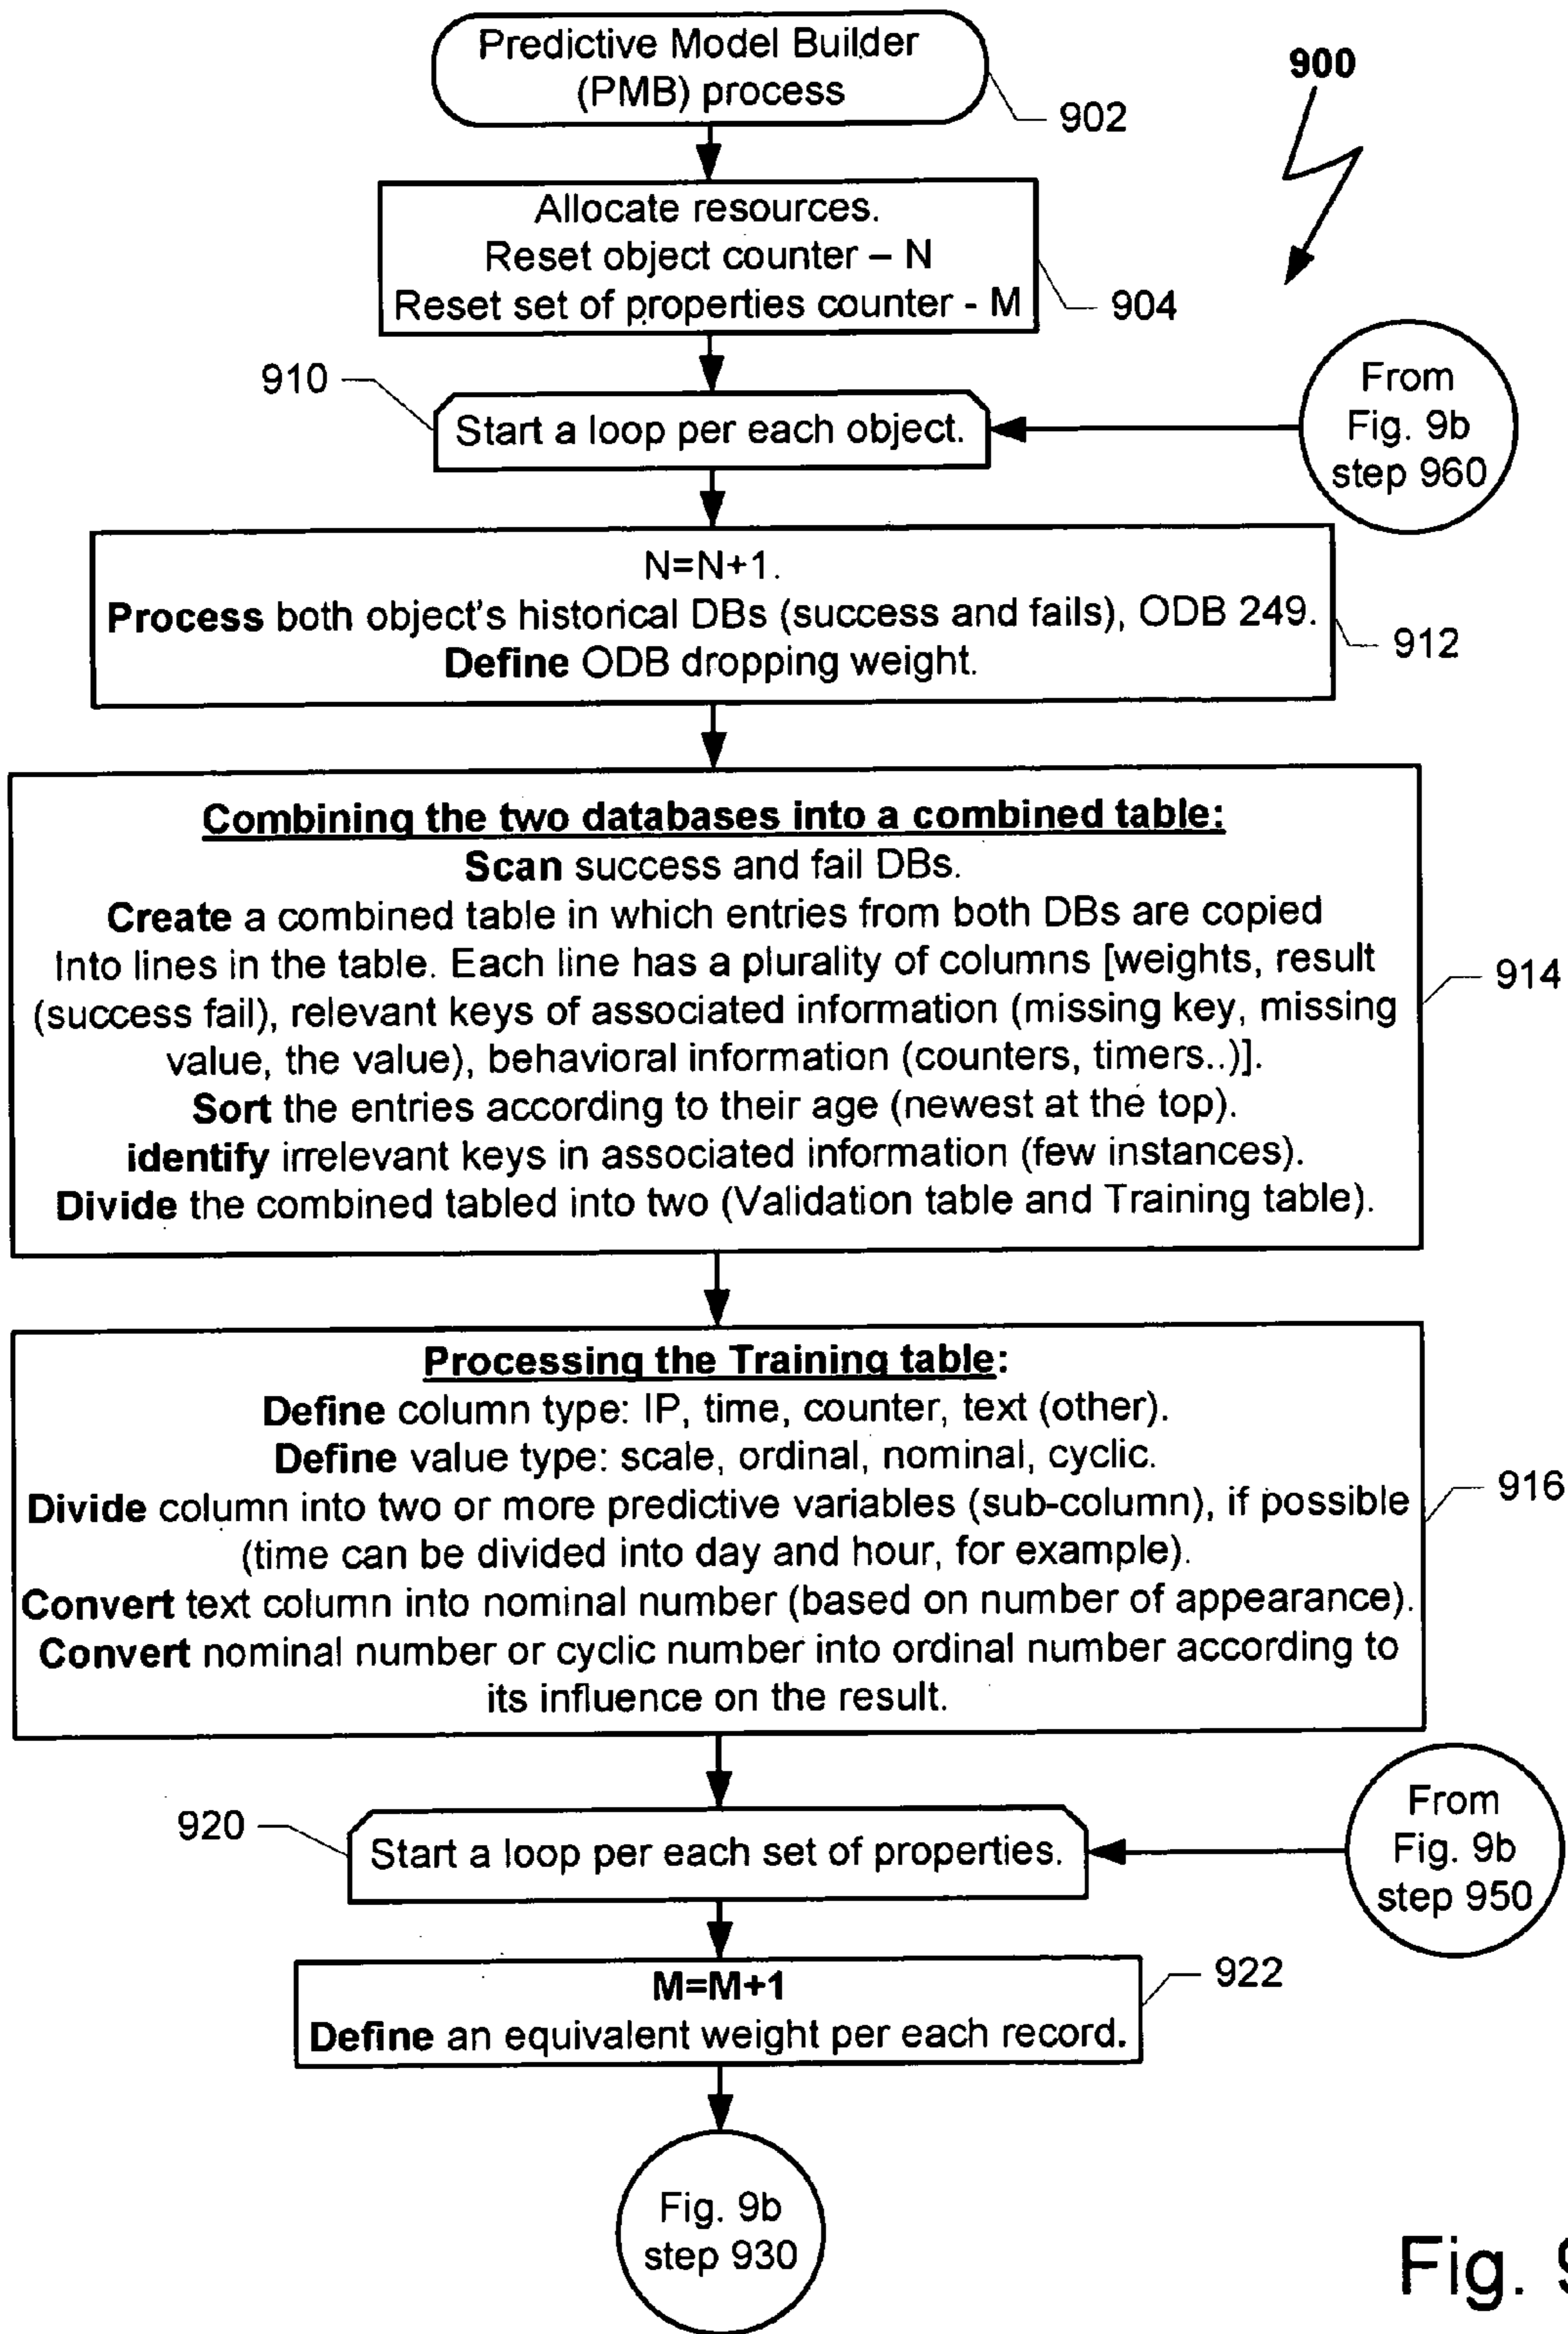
Predictive Model Builder (PMB) process

902

900

Allocate resources.
Reset object counter – N
Reset set of properties counter - M

904

910

Start a loop per each object.

From Fig. 9b step 960

N=N+1.
**Process** both object's historical DBs (success and fails), ODB 249.
**Define** ODB dropping weight.

912

**Combining the two databases into a combined table:**
**Scan** success and fail DBs.
**Create** a combined table in which entries from both DBs are copied Into lines in the table. Each line has a plurality of columns [weights, result (success fail), relevant keys of associated information (missing key, missing value, the value), behavioral information (counters, timers..)].
**Sort** the entries according to their age (newest at the top).
**identify** irrelevant keys in associated information (few instances).
**Divide** the combined tabled into two (Validation table and Training table).

914

**Processing the Training table:**
**Define** column type: IP, time, counter, text (other).
**Define** value type: scale, ordinal, nominal, cyclic.
**Divide** column into two or more predictive variables (sub-column), if possible (time can be divided into day and hour, for example).
**Convert** text column into nominal number (based on number of appearance).
**Convert** nominal number or cyclic number into ordinal number according to its influence on the result.

916

920

Start a loop per each set of properties.

From Fig. 9b step 950

**M=M+1**
**Define** an equivalent weight per each record.

922

Fig. 9b step 930

Fig. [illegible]